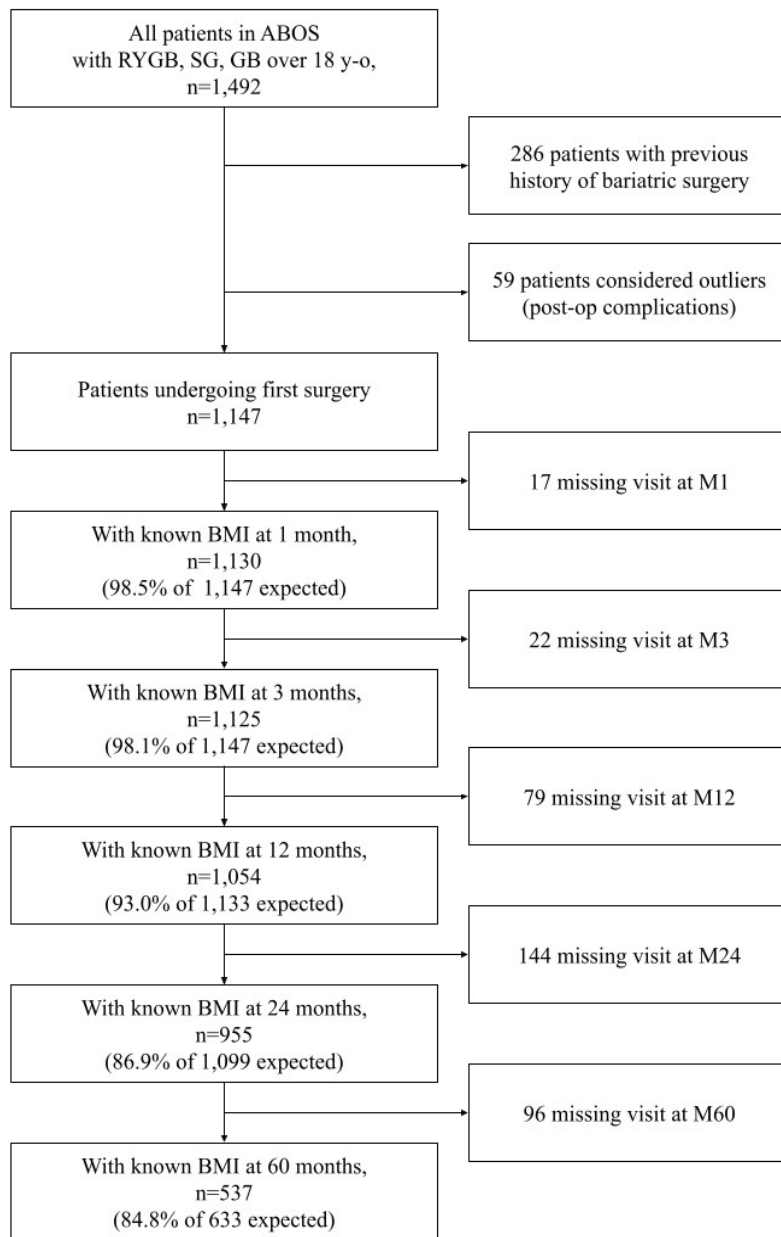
All patients in ABOS with RYGB, SG, GB over 18 y-o, n=1,492

286 patients with previous history of bariatric surgery

59 patients considered outliers (post-op complications)

Patients undergoing first surgery n=1,147

17 missing visit at M1

With known BMI at 1 month, n=1,130 (98.5% of 1,147 expected)

22 missing visit at M3

With known BMI at 3 months, n=1,125 (98.1% of 1,147 expected)

79 missing visit at M12

With known BMI at 12 months, n=1,054 (93.0% of 1,133 expected)

144 missing visit at M24

With known BMI at 24 months, n=955 (86.9% of 1,099 expected)

96 missing visit at M60

With known BMI at 60 months, n=537 (84.8% of 633 expected)